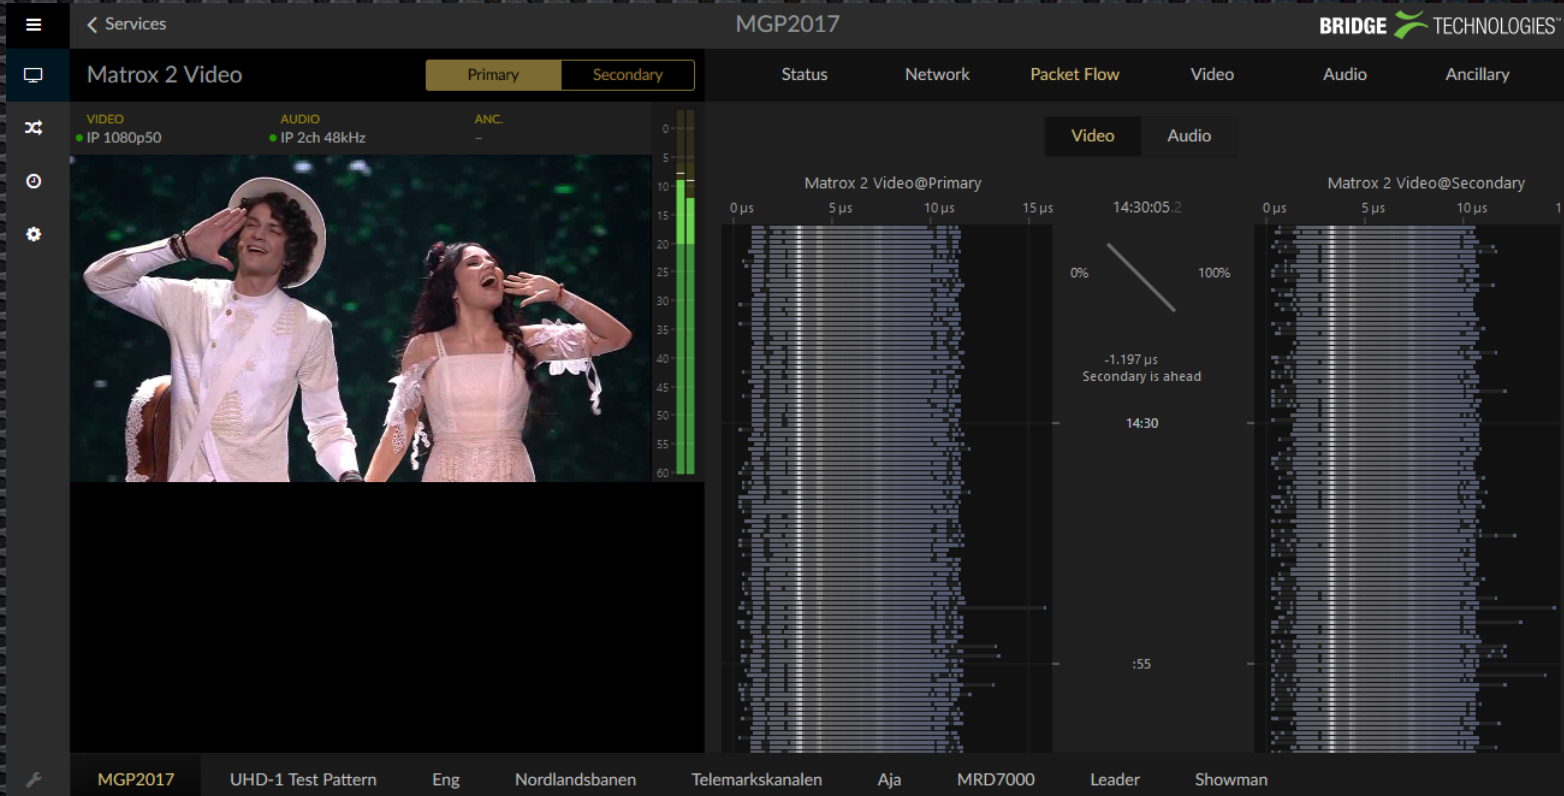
< Services

MGP2017

BRIDGE TECHNOLOGIES

Matrox 2 Video

Primary Secondary

Status Network Packet Flow Video Audio Ancillary

VIDEO
IP 1080p50

AUDIO
IP 2ch 48kHz

ANC.
–

0 5 10 15 20 25 30 35 40 45 50 55 60

Video Audio

Matrox 2 Video@Primary

0 μs 5 μs 10 μs 15 μs

14:30:05.2

0%

100%

-1.197 μs
Secondary is ahead

14:30

:55

Matrox 2 Video@Secondary

0 μs 5 μs 10 μs 1

MGP2017 UHD-1 Test Pattern Eng Nordlandsbanen Telemarkskanalen Aja MRD7000 Leader Showman